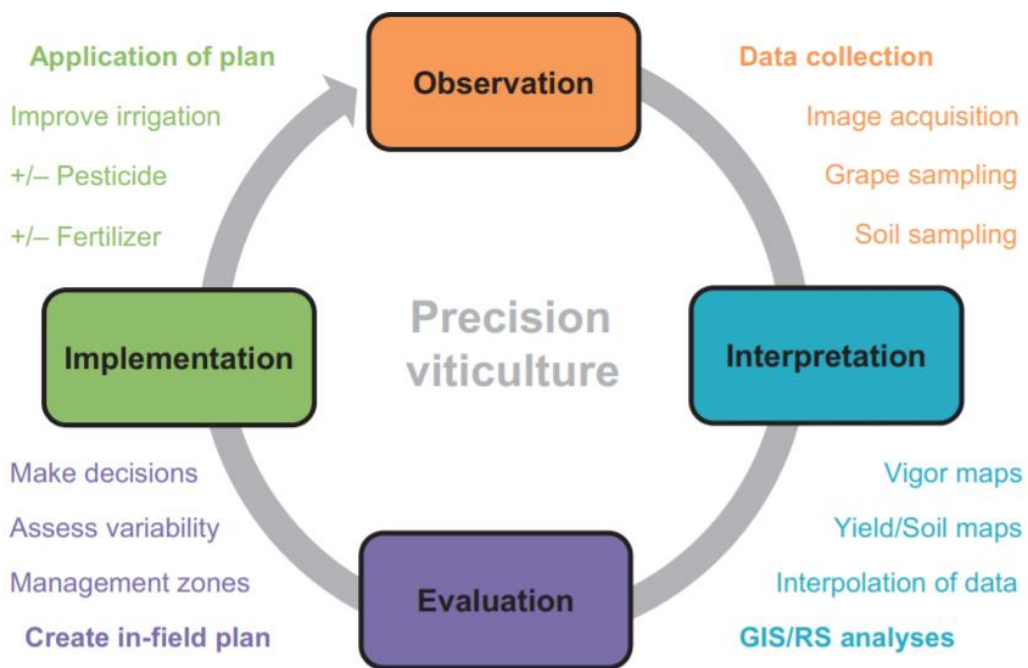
Application of plan
Improve irrigation
+/– Pesticide
+/– Fertilizer

Observation

Data collection
Image acquisition
Grape sampling
Soil sampling

Implementation

Precision viticulture

Interpretation

Make decisions
Assess variability
Management zones
Create in-field plan

Evaluation

Vigor maps
Yield/Soil maps
Interpolation of data
GIS/RS analyses